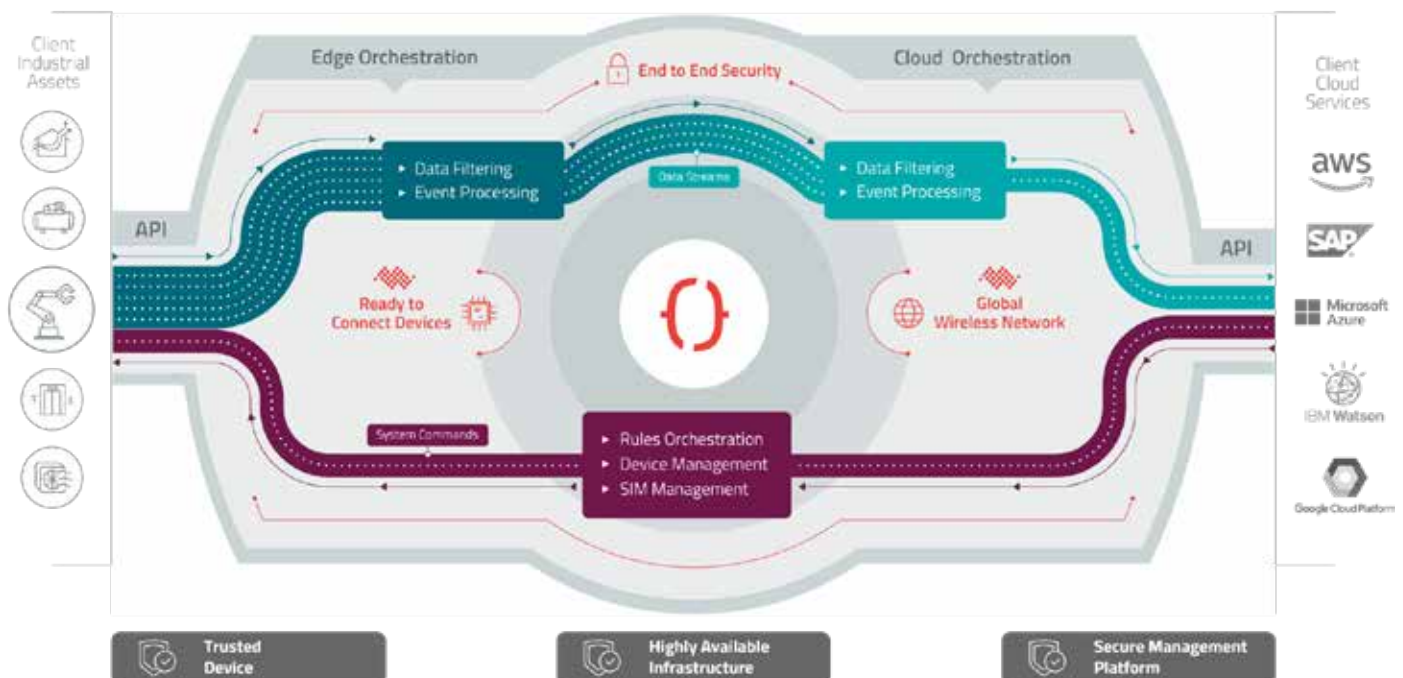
Client Industrial Assets

Edge Orchestration

End to End Security

Cloud Orchestration

Client Cloud Services

API

▸ Data Filtering
▸ Event Processing

Data Streams

▸ Data Filtering
▸ Event Processing

API

aws

SAP

Microsoft Azure

IBM Watson

Google Cloud Platform

Ready to Connect Devices

Global Wireless Network

System Commands

▸ Rules Orchestration
▸ Device Management
▸ SIM Management

Trusted Device

Highly Available Infrastructure

Secure Management Platform